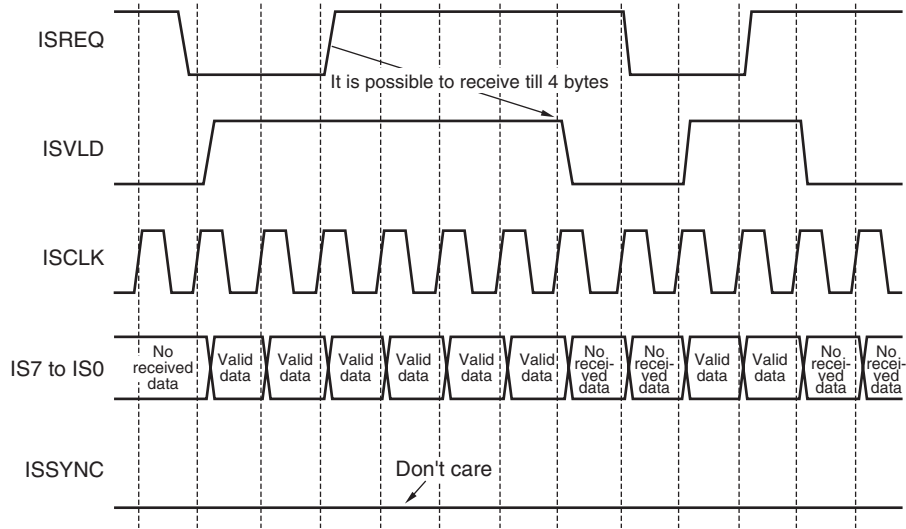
ISREQ

It is possible to receive till 4 bytes

ISVLD

ISCLK

IS7 to IS0

No received data

Valid data

Valid data

Valid data

Valid data

Valid data

Valid data

No received data

No received data

Valid data

Valid data

No received data

No received data

ISSYNC

Don't care